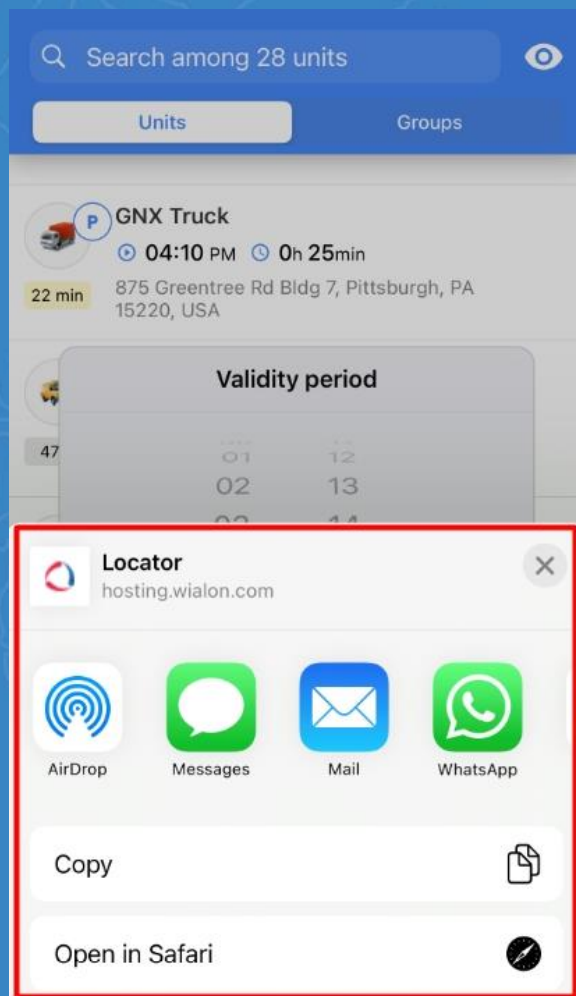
Search among 28 units

Units
Groups

P
GNX Truck
04:10 PM 0h 25min
22 min
875 Greentree Rd Bldg 7, Pittsburgh, PA 15220, USA

47

Validity period

01 12
02 13
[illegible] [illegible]

Locator
hosting.wialon.com

AirDrop
Messages
Mail
WhatsApp

Copy

Open in Safari